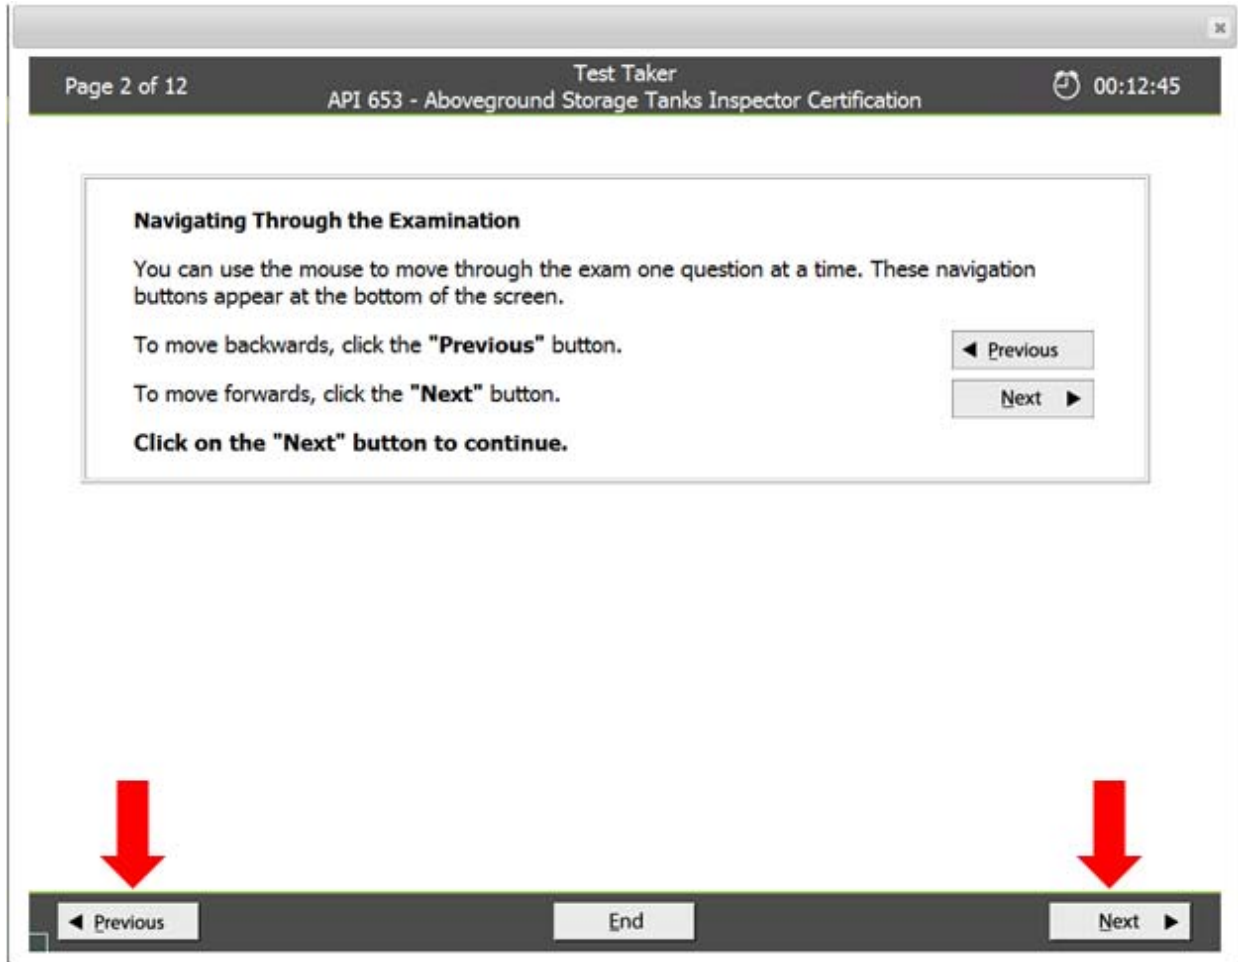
Page 2 of 12

Test Taker
API 653 - Aboveground Storage Tanks Inspector Certification

00:12:45

**Navigating Through the Examination**

You can use the mouse to move through the exam one question at a time. These navigation buttons appear at the bottom of the screen.

To move backwards, click the **"Previous"** button.

◀ Previous

To move forwards, click the **"Next"** button.

Next ▶

**Click on the "Next" button to continue.**

◀ Previous

End

Next ▶